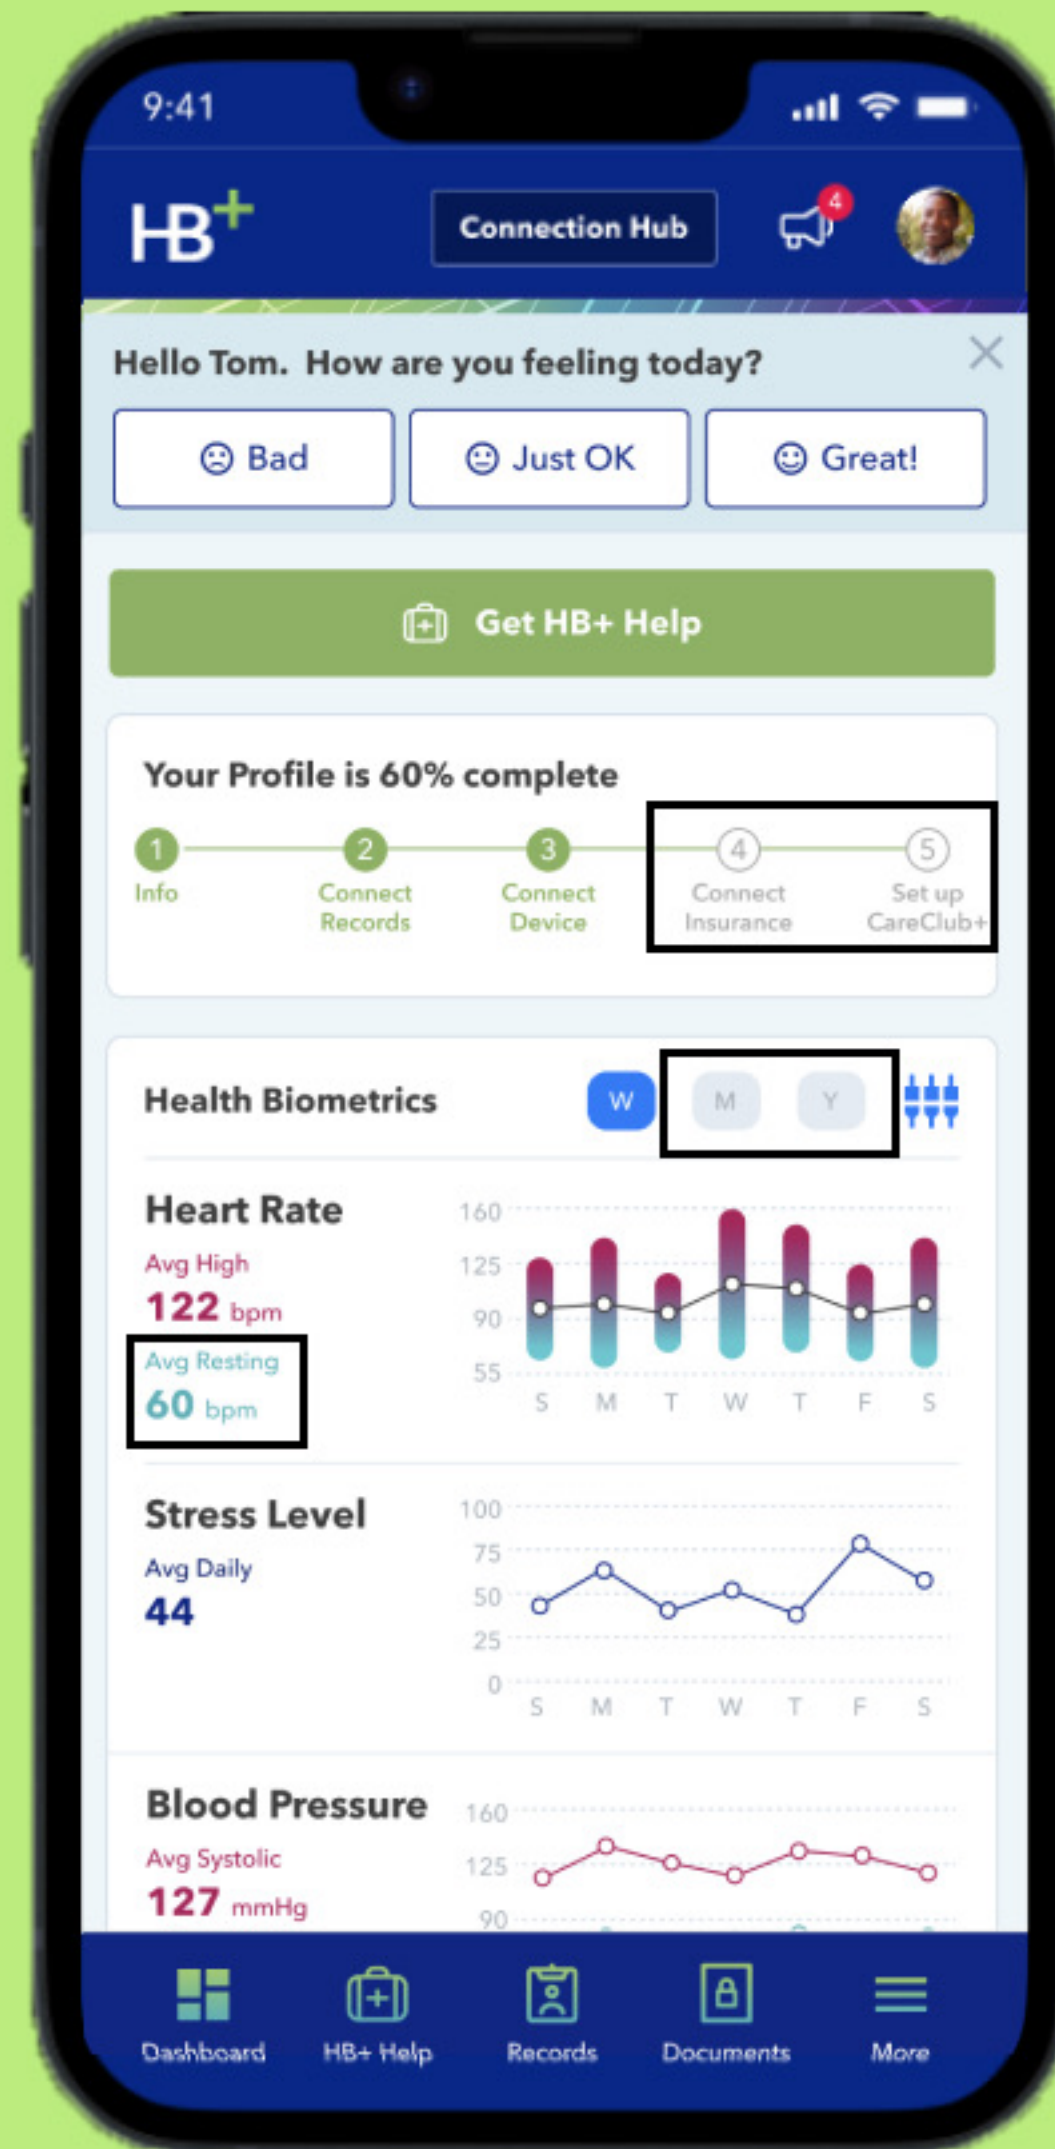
9:41

HB+

Connection Hub

4

Hello Tom. How are you feeling today?

Bad

Just OK

Great!

Get HB+ Help

Your Profile is 60% complete

1 Info

2 Connect Records

3 Connect Device

4 Connect Insurance

5 Set up CareClub+

Health Biometrics

W M Y

Heart Rate

Avg High

122 bpm

Avg Resting

60 bpm

160
125
90
55

S M T W T F S

Stress Level

Avg Daily

44

100
75
50
25
0

S M T W T F S

Blood Pressure

Avg Systolic

127 mmHg

160
125
90

Dashboard

HB+ Help

Records

Documents

More